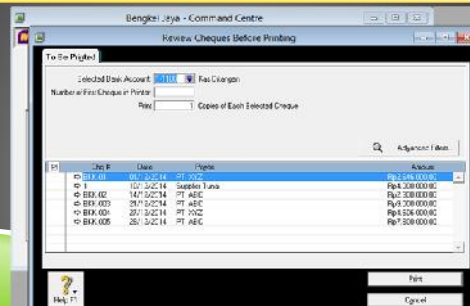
Bengkel Jaya - Command Centre

Review Cheques Before Printing

To Be Printed

Selected Bank Account: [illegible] Kas Dikeluarkan
Number of First Cheque in Printer:
Print: 1 Copies of Each Selected Cheque

Advanced Filters

| | Chq # | Date | Payee | Amount |
|---|---|---|---|---|
| | BKK.001 | 01/12/2014 | PT XYZ | Rp2.546.000,00 |
| | 1 | 10/12/2014 | Supplier Tunas | Rp2.000.000,00 |
| | BKK.003 | 14/12/2014 | PT ABC | Rp3.000.000,00 |
| | BKK.004 | 21/12/2014 | PT XYZ | Rp4.500.000,00 |
| | BKK.005 | 28/12/2014 | PT ABC | Rp7.500.000,00 |

Help F1

Print

Cancel